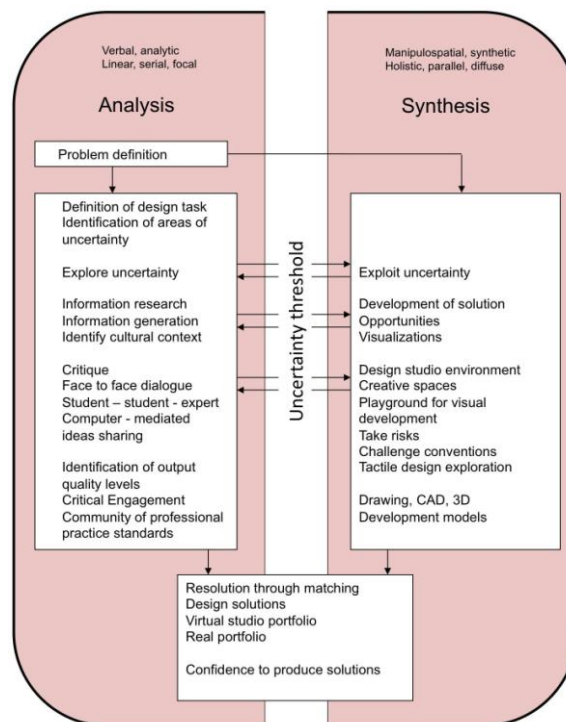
Verbal, analytic
Linear, serial, focal

Analysis

Manipulospatial, synthetic
Holistic, parallel, diffuse

Synthesis

Problem definition

Definition of design task
Identification of areas of uncertainty

Explore uncertainty

Information research
Information generation
Identify cultural context

Critique
Face to face dialogue
Student – student - expert
Computer - mediated ideas sharing

Identification of output quality levels
Critical Engagement
Community of professional practice standards

Uncertainty threshold

Exploit uncertainty

Development of solution
Opportunities
Visualizations

Design studio environment
Creative spaces
Playground for visual development
Take risks
Challenge conventions
Tactile design exploration

Drawing, CAD, 3D
Development models

Resolution through matching
Design solutions
Virtual studio portfolio
Real portfolio

Confidence to produce solutions